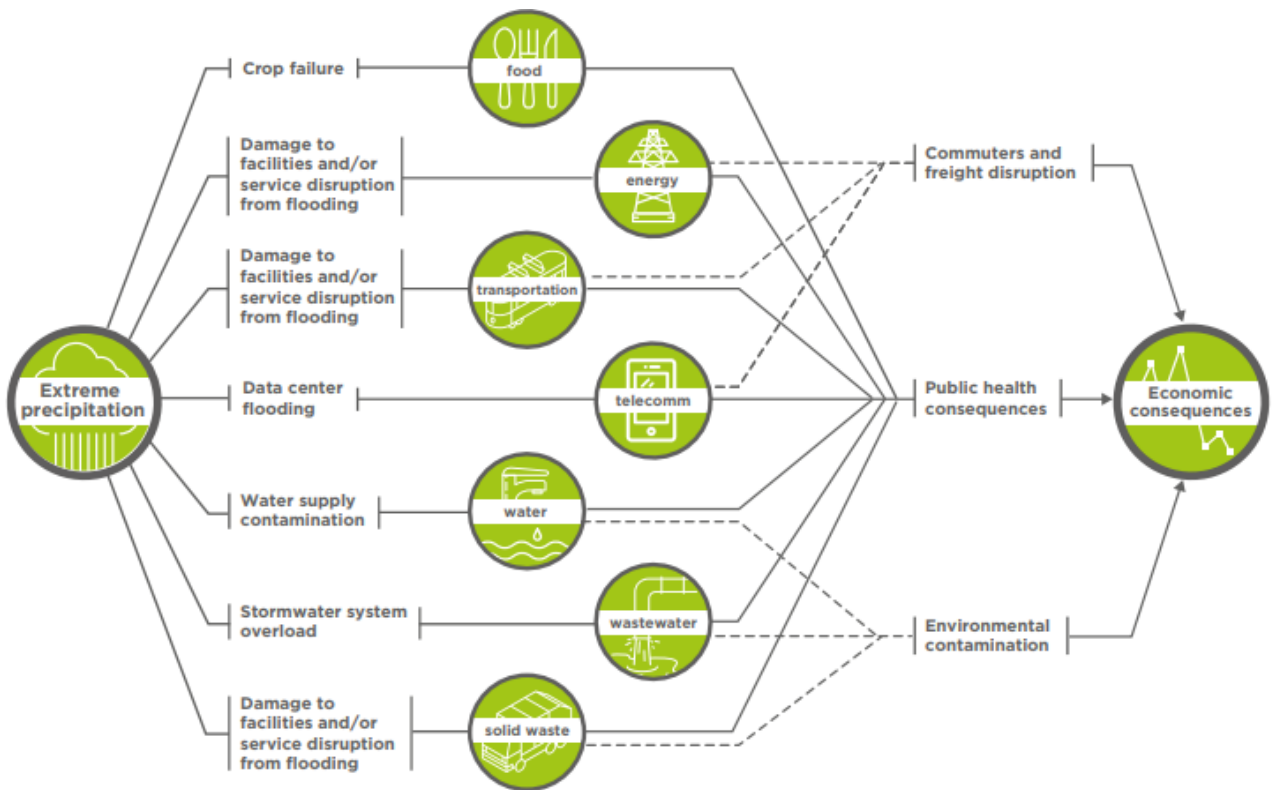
Extreme precipitation

Crop failure

food

Damage to facilities and/or service disruption from flooding

energy

Damage to facilities and/or service disruption from flooding

transportation

Data center flooding

telecomm

Water supply contamination

water

Stormwater system overload

wastewater

Damage to facilities and/or service disruption from flooding

solid waste

Commuters and freight disruption

Public health consequences

Environmental contamination

Economic consequences